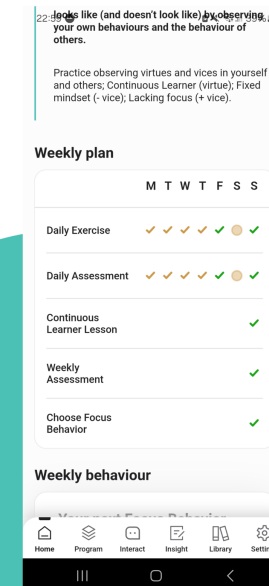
22:5 looks like (and doesn't look like) by observing your own behaviours and the behaviour of others.

Practice observing virtues and vices in yourself and others; Continuous Learner (virtue); Fixed mindset (- vice); Lacking focus (+ vice).

Weekly plan

| | M | T | W | T | F | S | S |
|---|---|---|---|---|---|---|---|
| Daily Exercise | ✓ | ✓ | ✓ | ✓ | ✓ | | ✓ |
| Daily Assessment | ✓ | ✓ | ✓ | ✓ | ✓ | | ✓ |
| Continuous Learner Lesson | | | | | | | ✓ |
| Weekly Assessment | | | | | | | ✓ |
| Choose Focus Behavior | | | | | | | ✓ |

Weekly behaviour

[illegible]

Home Program Interact Insight Library Settin